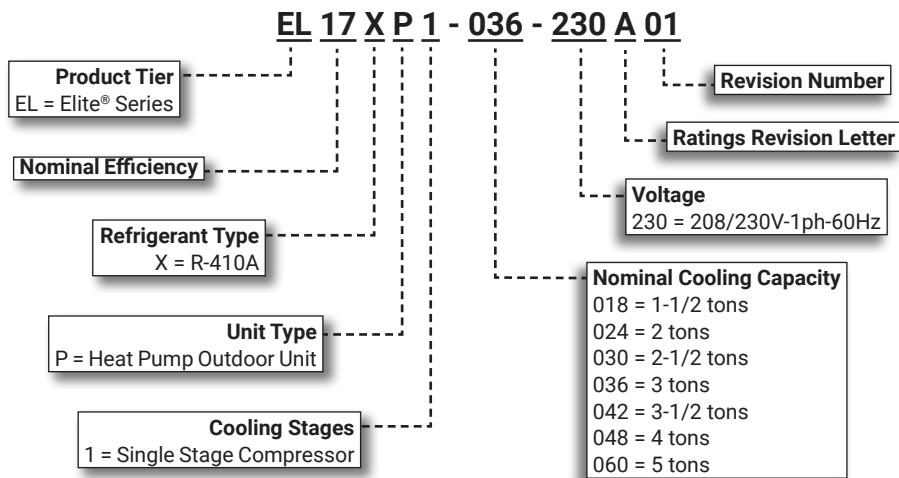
EL 17 X P 1 - 036 - 230 A 01

Product Tier
EL = Elite® Series

Nominal Efficiency

Refrigerant Type
X = R-410A

Unit Type
P = Heat Pump Outdoor Unit

Cooling Stages
1 = Single Stage Compressor

Revision Number

Ratings Revision Letter

Voltage
230 = 208/230V-1ph-60Hz

Nominal Cooling Capacity
018 = 1-1/2 tons
024 = 2 tons
030 = 2-1/2 tons
036 = 3 tons
042 = 3-1/2 tons
048 = 4 tons
060 = 5 tons